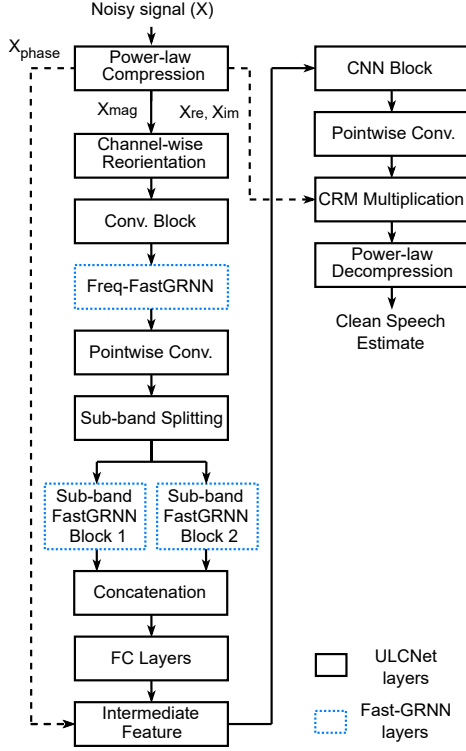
Noisy signal (X)

$X_{phase}$

Power-law Compression

$X_{mag}$

$X_{re}$, $X_{im}$

Channel-wise Reorientation

Conv. Block

Freq-FastGRNN

Pointwise Conv.

Sub-band Splitting

Sub-band FastGRNN Block 1

Sub-band FastGRNN Block 2

Concatenation

FC Layers

Intermediate Feature

CNN Block

Pointwise Conv.

CRM Multiplication

Power-law Decompression

Clean Speech Estimate

ULCNet layers

Fast-GRNN layers